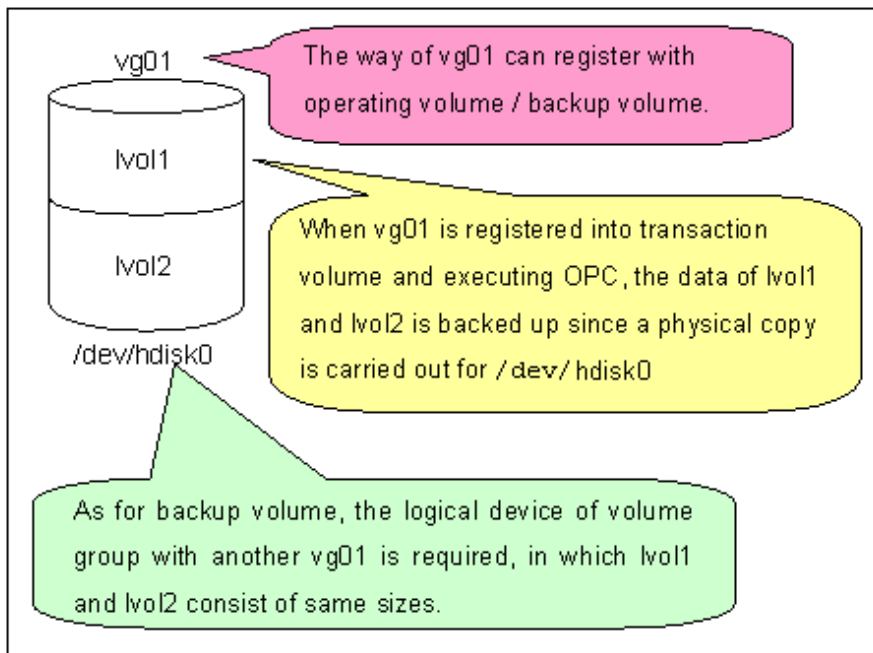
vg01

The way of vg01 can register with operating volume / backup volume.

lvol1

lvol2

/dev/hdisk0

When vg01 is registered into transaction volume and executing OPC, the data of lvol1 and lvol2 is backed up since a physical copy is carried out for /dev/ hdisk0

As for backup volume, the logical device of volume group with another vg01 is required, in which lvol1 and lvol2 consist of same sizes.